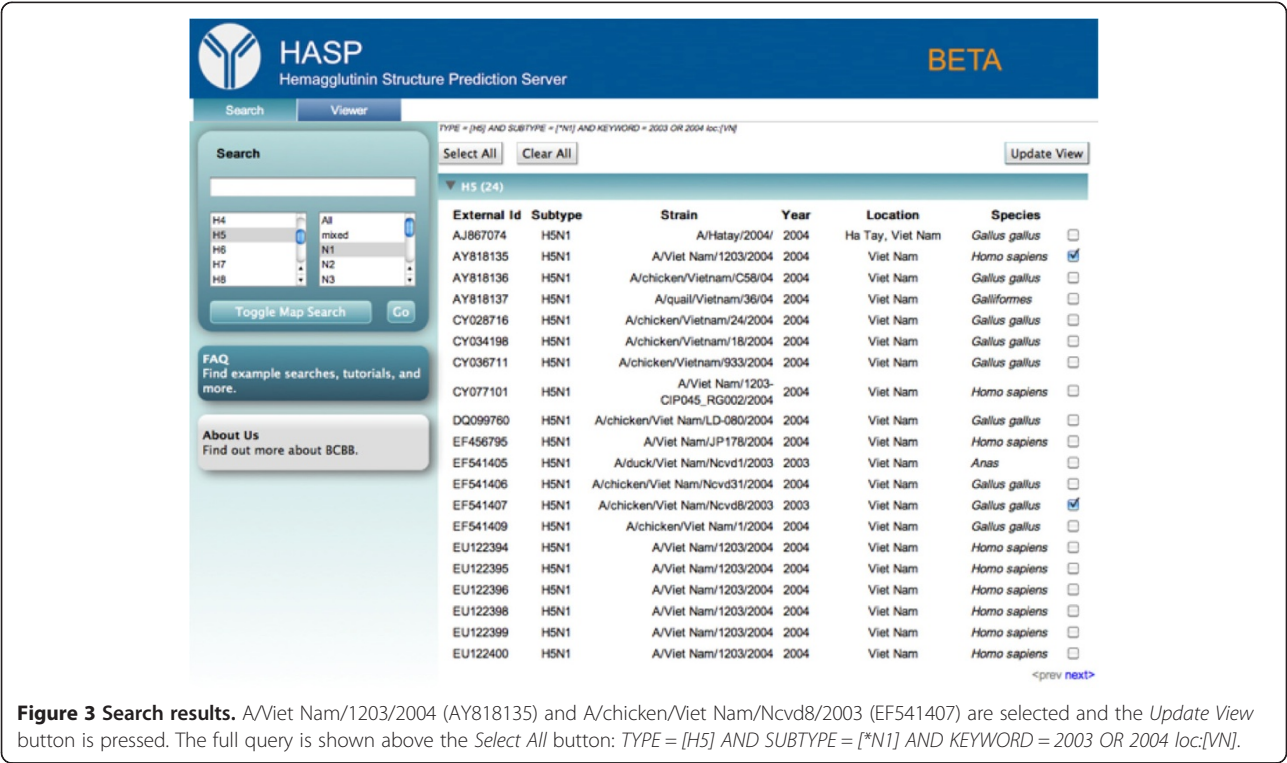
HASP
Hemagglutinin Structure Prediction Server

BETA

Search | Viewer

Search

H4
H5
H6
H7
H8

All
mixed
N1
N2
N3

Toggle Map Search | Go

FAQ
Find example searches, tutorials, and more.

About Us
Find out more about BCBB.

TYPE = [H5] AND SUBTYPE = [*N1] AND KEYWORD = 2003 OR 2004 loc:[VN]

Select All | Clear All | Update View

H5 (24)

| External Id | Subtype | Strain | Year | Location | Species | |
|---|---|---|---|---|---|---|
| AJ867074 | H5N1 | A/Hatay/2004/ | 2004 | Ha Tay, Viet Nam | Gallus gallus | ☐ |
| AY818135 | H5N1 | A/Viet Nam/1203/2004 | 2004 | Viet Nam | Homo sapiens | ☑ |
| AY818136 | H5N1 | A/chicken/Vietnam/C58/04 | 2004 | Viet Nam | Gallus gallus | ☐ |
| AY818137 | H5N1 | A/quail/Vietnam/36/04 | 2004 | Viet Nam | Galliformes | ☐ |
| CY028716 | H5N1 | A/chicken/Vietnam/24/2004 | 2004 | Viet Nam | Gallus gallus | ☐ |
| CY034198 | H5N1 | A/chicken/Vietnam/18/2004 | 2004 | Viet Nam | Gallus gallus | ☐ |
| CY036711 | H5N1 | A/chicken/Vietnam/933/2004 | 2004 | Viet Nam | Gallus gallus | ☐ |
| CY077101 | H5N1 | A/Viet Nam/1203-CIP045_RG002/2004 | 2004 | Viet Nam | Homo sapiens | ☐ |
| DQ099760 | H5N1 | A/chicken/Viet Nam/LD-080/2004 | 2004 | Viet Nam | Gallus gallus | ☐ |
| EF456795 | H5N1 | A/Viet Nam/JP178/2004 | 2004 | Viet Nam | Homo sapiens | ☐ |
| EF541405 | H5N1 | A/duck/Viet Nam/Ncvd1/2003 | 2003 | Viet Nam | Anas | ☐ |
| EF541406 | H5N1 | A/chicken/Viet Nam/Ncvd31/2004 | 2004 | Viet Nam | Gallus gallus | ☐ |
| EF541407 | H5N1 | A/chicken/Viet Nam/Ncvd8/2003 | 2003 | Viet Nam | Gallus gallus | ☑ |
| EF541409 | H5N1 | A/chicken/Viet Nam/1/2004 | 2004 | Viet Nam | Gallus gallus | ☐ |
| EU122394 | H5N1 | A/Viet Nam/1203/2004 | 2004 | Viet Nam | Homo sapiens | ☐ |
| EU122395 | H5N1 | A/Viet Nam/1203/2004 | 2004 | Viet Nam | Homo sapiens | ☐ |
| EU122396 | H5N1 | A/Viet Nam/1203/2004 | 2004 | Viet Nam | Homo sapiens | ☐ |
| EU122398 | H5N1 | A/Viet Nam/1203/2004 | 2004 | Viet Nam | Homo sapiens | ☐ |
| EU122399 | H5N1 | A/Viet Nam/1203/2004 | 2004 | Viet Nam | Homo sapiens | ☐ |
| EU122400 | H5N1 | A/Viet Nam/1203/2004 | 2004 | Viet Nam | Homo sapiens | ☐ |

<prev next>

**Figure 3 Search results.** A/Viet Nam/1203/2004 (AY818135) and A/chicken/Viet Nam/Ncvd8/2003 (EF541407) are selected and the *Update View* button is pressed. The full query is shown above the *Select All* button: *TYPE = [H5] AND SUBTYPE = [*N1] AND KEYWORD = 2003 OR 2004 loc:[VN]*.